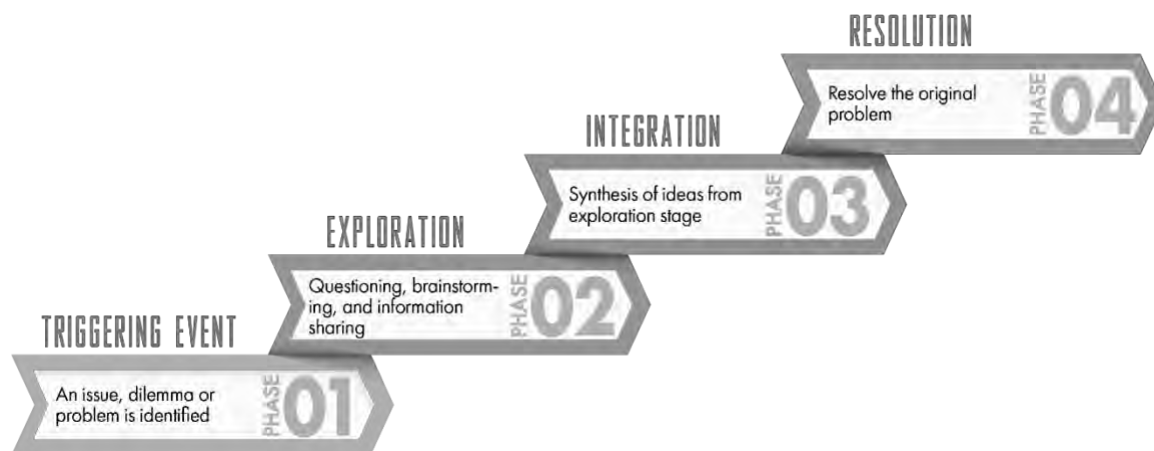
TRIGGERING EVENT

An issue, dilemma or problem is identified

PHASE 01

EXPLORATION

Questioning, brainstorming, and information sharing

PHASE 02

INTEGRATION

Synthesis of ideas from exploration stage

PHASE 03

RESOLUTION

Resolve the original problem

PHASE 04